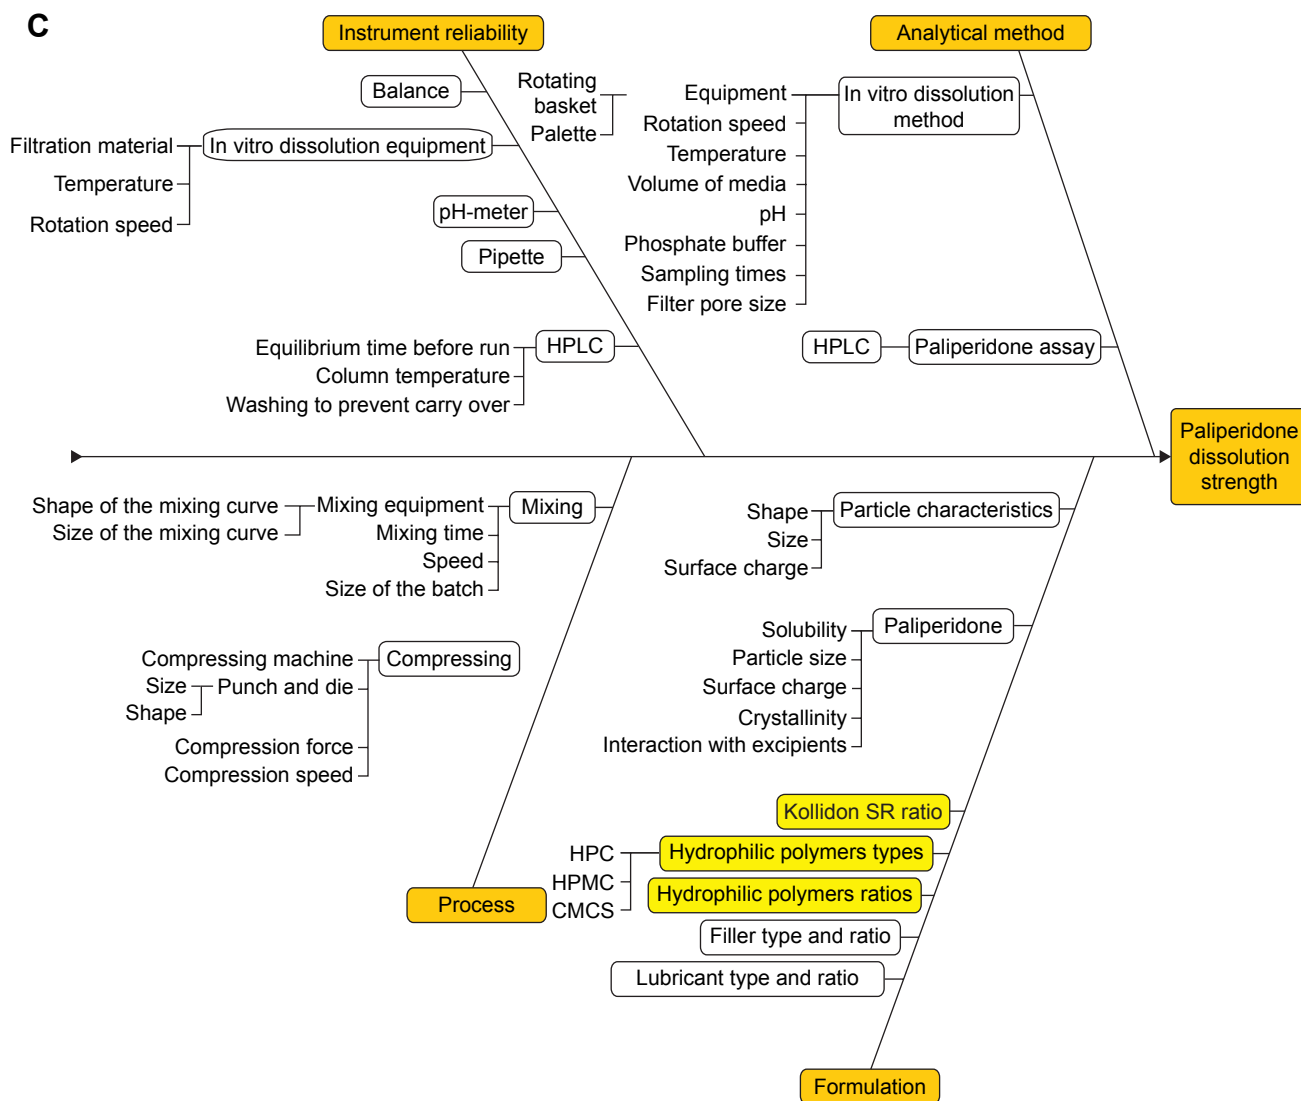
C

Instrument reliability

Balance

Rotating basket
Palette

Filtration material
Temperature
Rotation speed

In vitro dissolution equipment

pH-meter

Pipette

Equilibrium time before run
Column temperature
Washing to prevent carry over

HPLC

Analytical method

Equipment
Rotation speed
Temperature
Volume of media
pH
Phosphate buffer
Sampling times
Filter pore size

In vitro dissolution method

HPLC

Paliperidone assay

Paliperidone dissolution strength

Shape of the mixing curve
Size of the mixing curve

Mixing equipment
Mixing time
Speed
Size of the batch

Mixing

Compressing machine
Size
Shape
Punch and die
Compression force
Compression speed

Compressing

Process

Shape
Size
Surface charge

Particle characteristics

Solubility
Particle size
Surface charge
Crystallinity
Interaction with excipients

Paliperidone

Kollidon SR ratio

HPC
HPMC
CMCS

Hydrophilic polymers types

Hydrophilic polymers ratios

Filler type and ratio

Lubricant type and ratio

Formulation